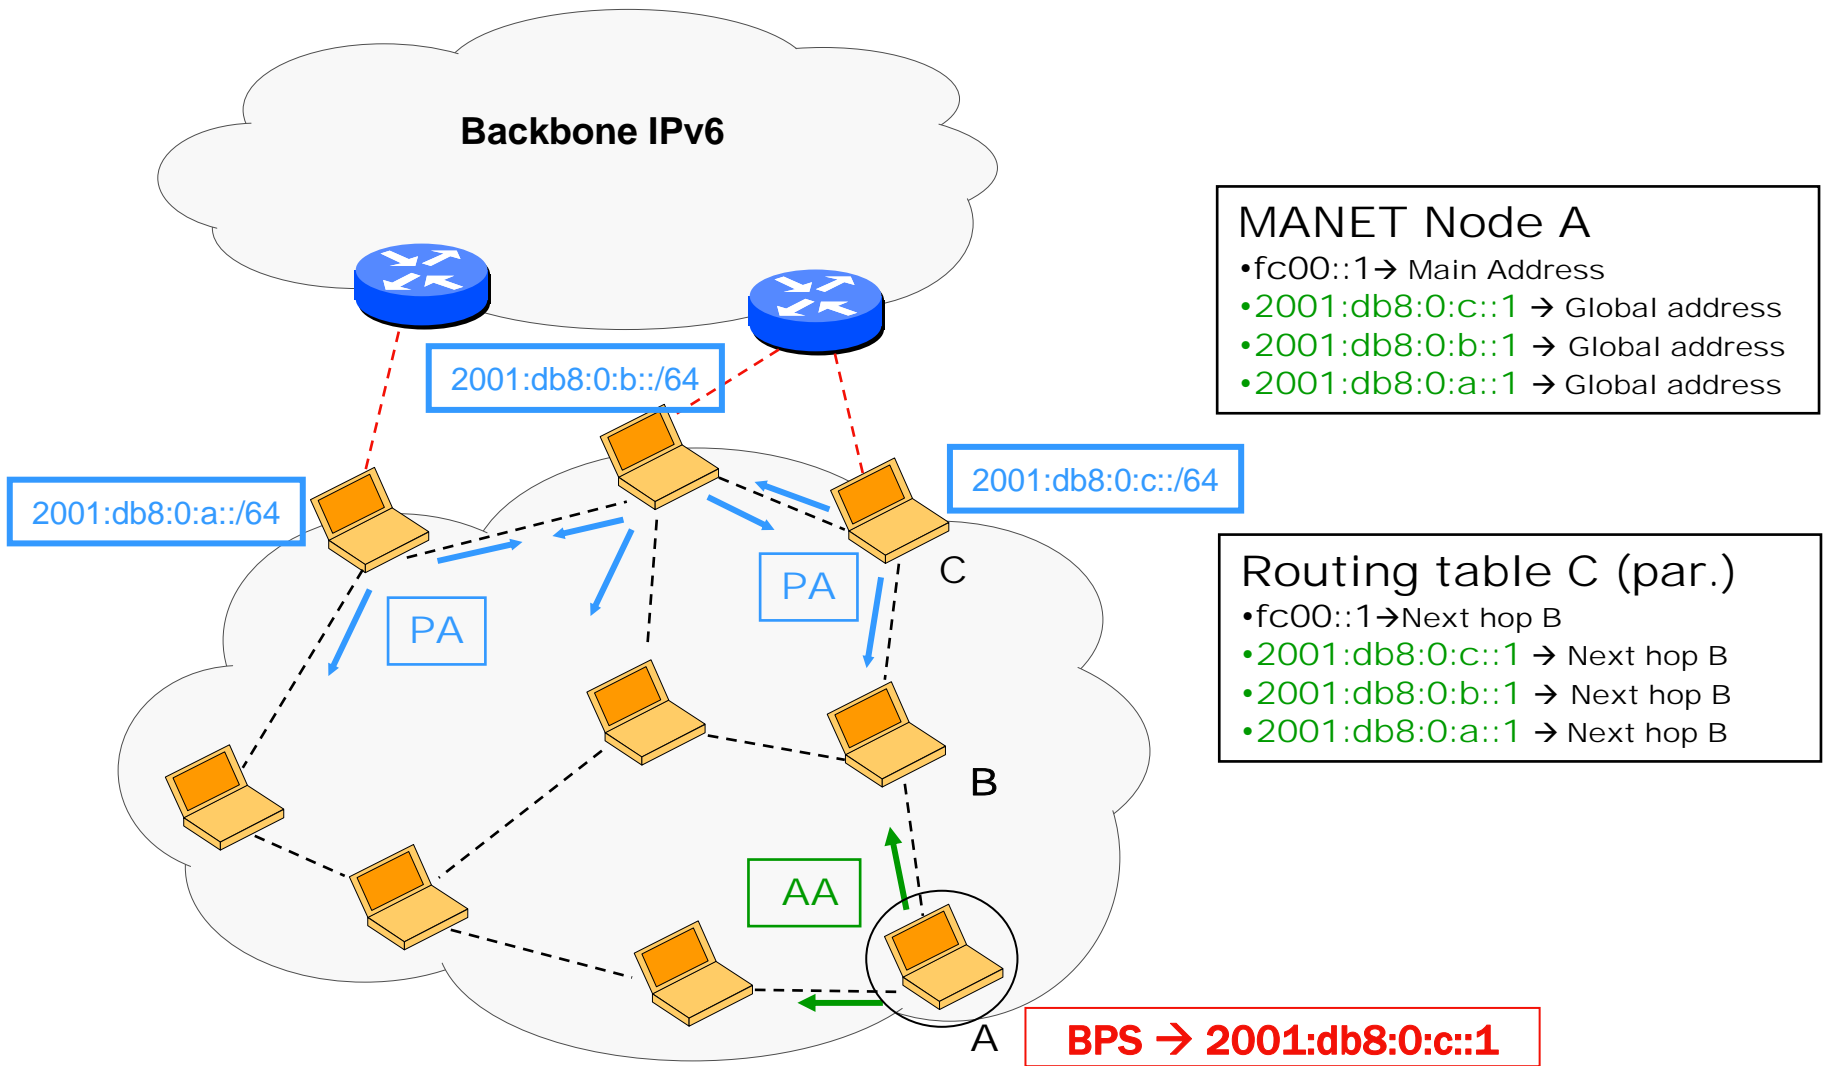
Backbone IPv6

2001:db8:0:b::/64

2001:db8:0:a::/64

2001:db8:0:c::/64

PA

PA

C

B

AA

A

BPS → 2001:db8:0:c::1

MANET Node A
•fc00::1→ Main Address
•2001:db8:0:c::1 → Global address
•2001:db8:0:b::1 → Global address
•2001:db8:0:a::1 → Global address

Routing table C (par.)
•fc00::1→Next hop B
•2001:db8:0:c::1 → Next hop B
•2001:db8:0:b::1 → Next hop B
•2001:db8:0:a::1 → Next hop B